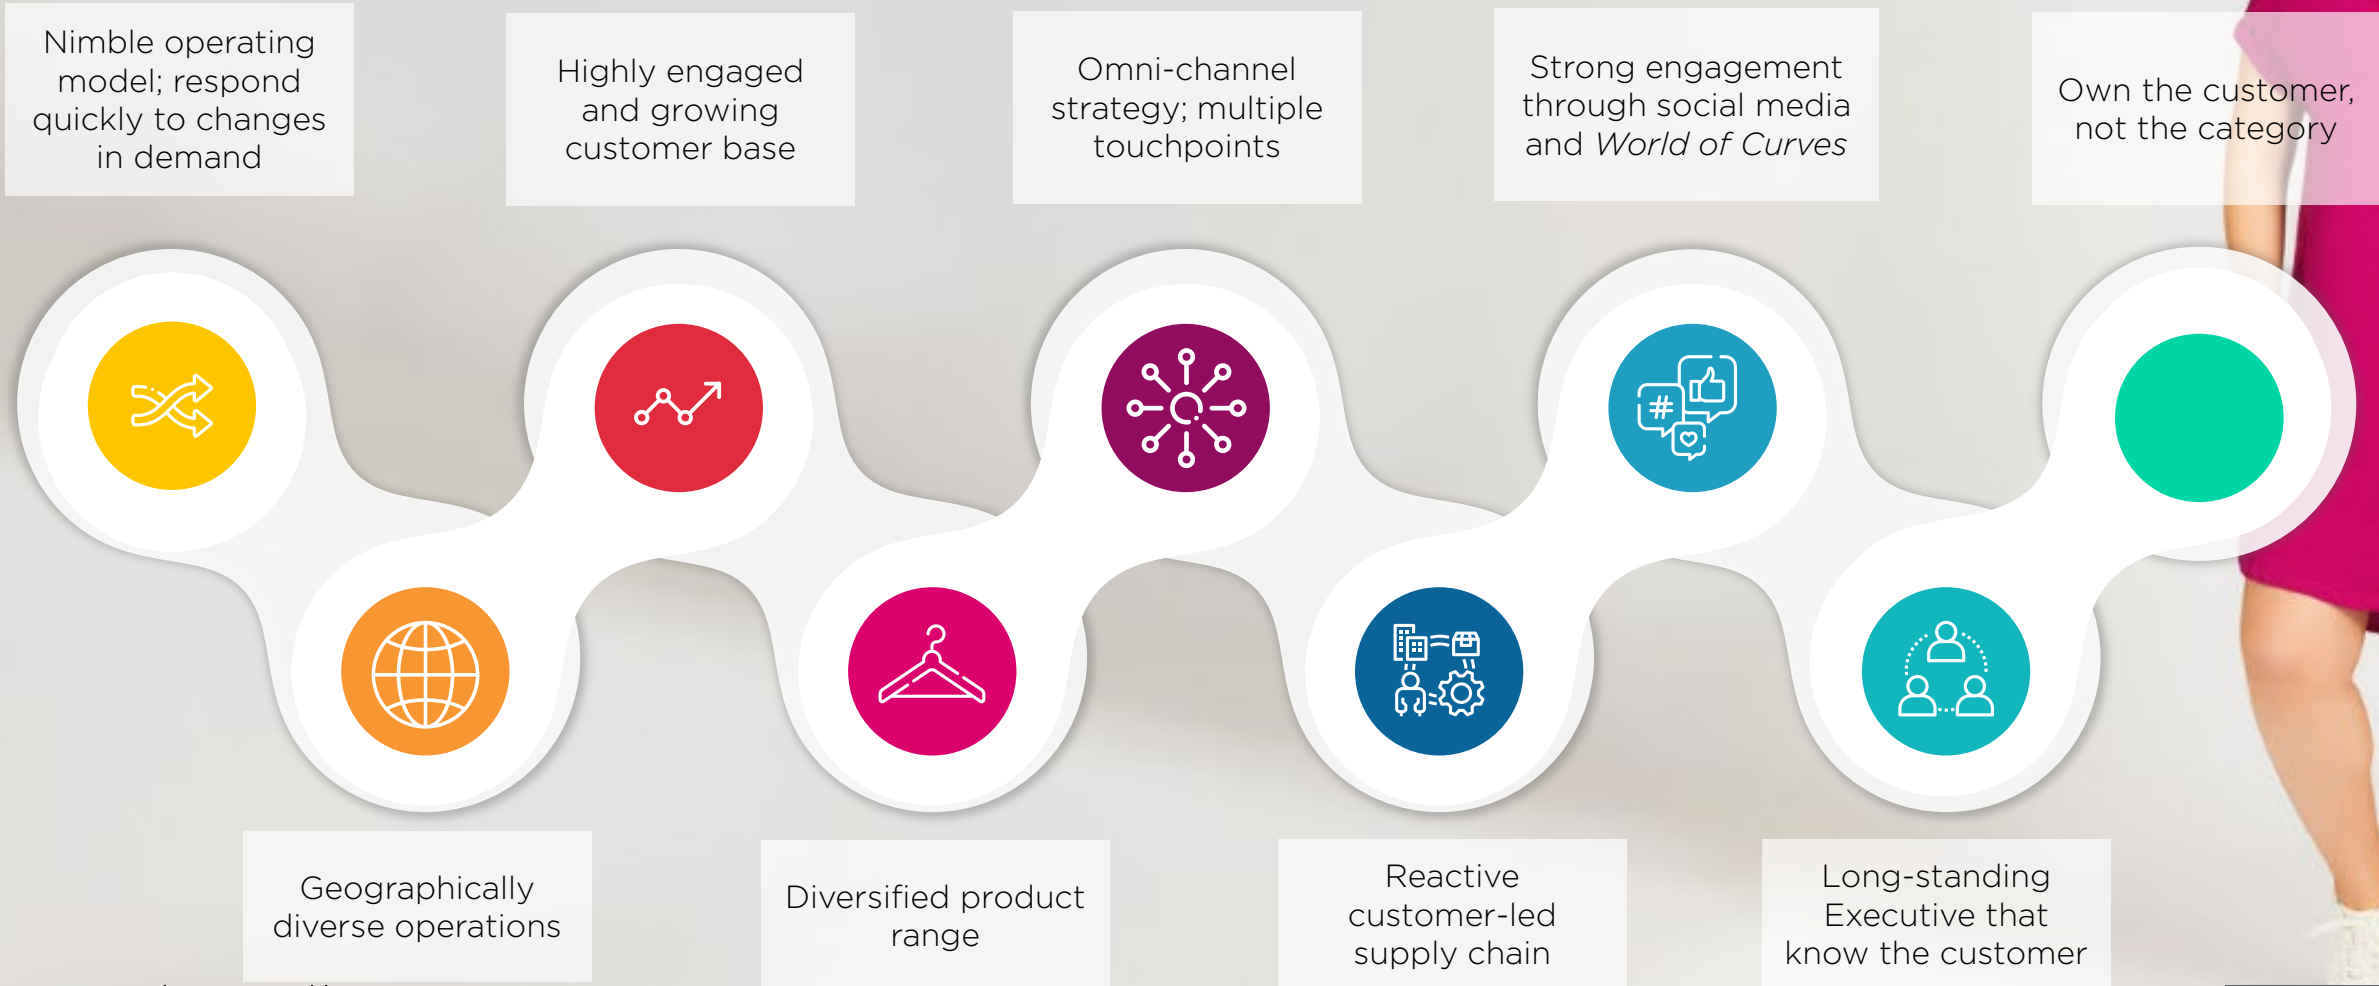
Nimble operating model; respond quickly to changes in demand

Highly engaged and growing customer base

Omni-channel strategy; multiple touchpoints

Strong engagement through social media and *World of Curves*

Own the customer, not the category

Geographically diverse operations

Diversified product range

Reactive customer-led supply chain

Long-standing Executive that know the customer